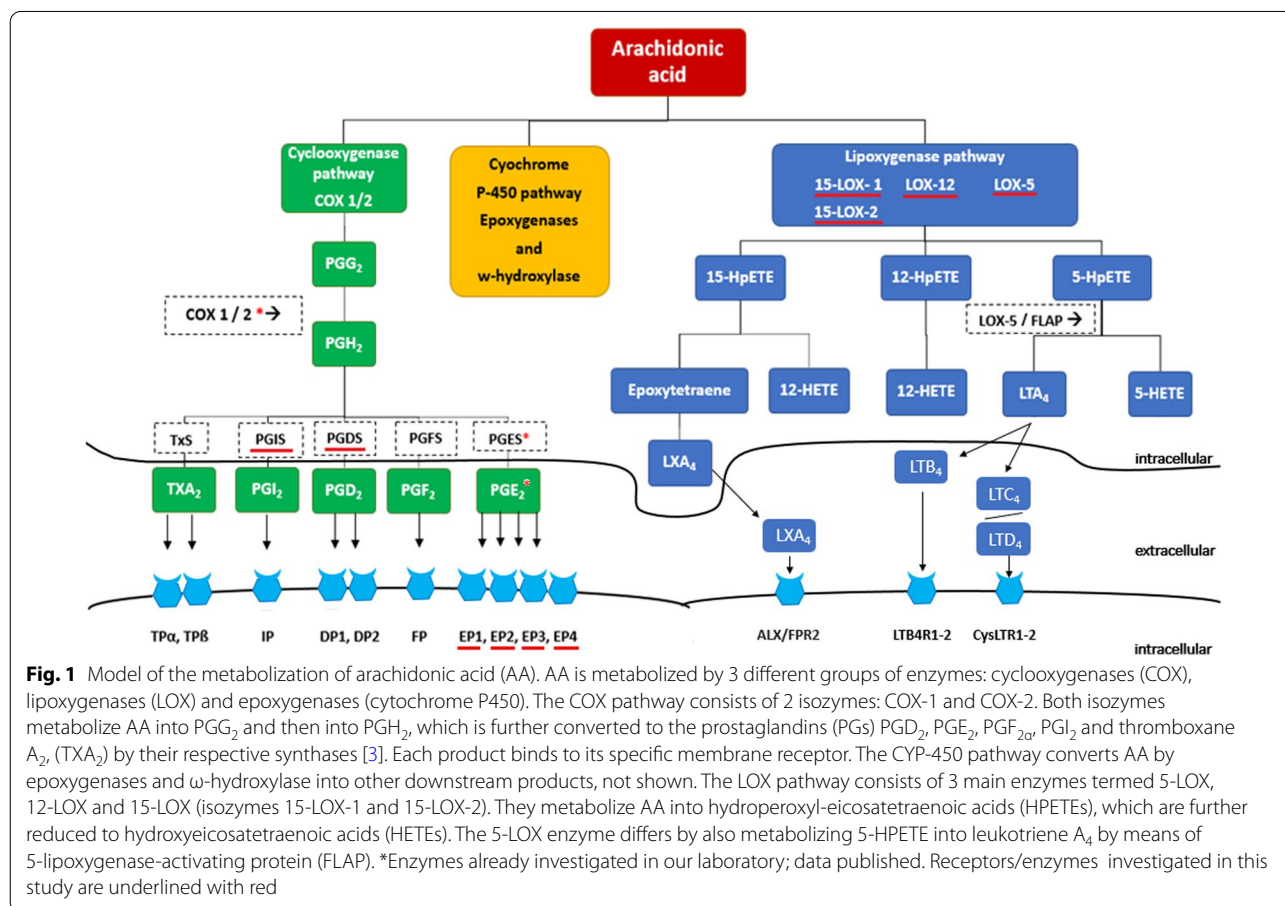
Arachidonic acid

Cyclooxygenase pathway COX 1/2

Cychrome P-450 pathway Epoxygenases and w-hydroxylase

Lipoxygenase pathway
15-LOX- 1 LOX-12 LOX-5
15-LOX-2

PGG$_2$

COX 1 / 2 * →

PGH$_2$

15-HpETE

12-HpETE

5-HpETE

LOX-5 / FLAP →

Epoxytetraene

12-HETE

12-HETE

LTA$_4$

5-HETE

TxS PGIS PGDS PGFS PGES*

TXA$_2$ PGI$_2$ PGD$_2$ PGF$_2$ PGE$_2$*

LXA$_4$

LTB$_4$

LTC$_4$

intracellular

LXA$_4$

LTD$_4$

extracellular

TPα, TPß IP DP1, DP2 FP EP1, EP2, EP3, EP4

ALX/FPR2 LTB4R1-2 CysLTR1-2

intracellular

**Fig. 1** Model of the metabolization of arachidonic acid (AA). AA is metabolized by 3 different groups of enzymes: cyclooxygenases (COX), lipoxygenases (LOX) and epoxygenases (cytochrome P450). The COX pathway consists of 2 isozymes: COX-1 and COX-2. Both isozymes metabolize AA into PGG$_2$ and then into PGH$_2$, which is further converted to the prostaglandins (PGs) PGD$_2$, PGE$_2$, PGF$_{2\alpha}$, PGI$_2$ and thromboxane A$_2$, (TXA$_2$) by their respective synthases [3]. Each product binds to its specific membrane receptor. The CYP-450 pathway converts AA by epoxygenases and ω-hydroxylase into other downstream products, not shown. The LOX pathway consists of 3 main enzymes termed 5-LOX, 12-LOX and 15-LOX (isozymes 15-LOX-1 and 15-LOX-2). They metabolize AA into hydroperoxyl-eicosatetraenoic acids (HPETEs), which are further reduced to hydroxyeicosatetraenoic acids (HETEs). The 5-LOX enzyme differs by also metabolizing 5-HPETE into leukotriene A$_4$ by means of 5-lipoxygenase-activating protein (FLAP). *Enzymes already investigated in our laboratory; data published. Receptors/enzymes investigated in this study are underlined with red